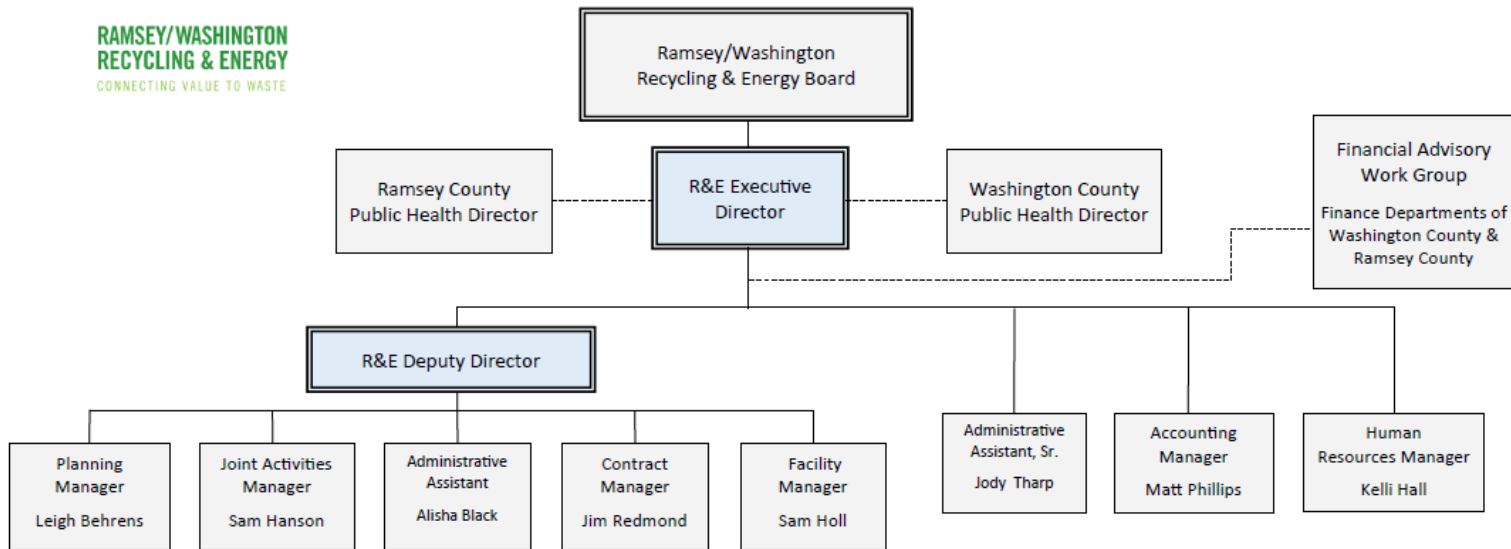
RAMSEY/WASHINGTON
RECYCLING & ENERGY
CONNECTING VALUE TO WASTE

Ramsey/Washington Recycling & Energy Board

Ramsey County Public Health Director

R&E Executive Director

Washington County Public Health Director

Financial Advisory Work Group

Finance Departments of Washington County & Ramsey County

R&E Deputy Director

Planning Manager
Leigh Behrens

Joint Activities Manager
Sam Hanson

Administrative Assistant
Alisha Black

Contract Manager
Jim Redmond

Facility Manager
Sam Holl

Administrative Assistant, Sr.
Jody Tharp

Accounting Manager
Matt Phillips

Human Resources Manager
Kelli Hall